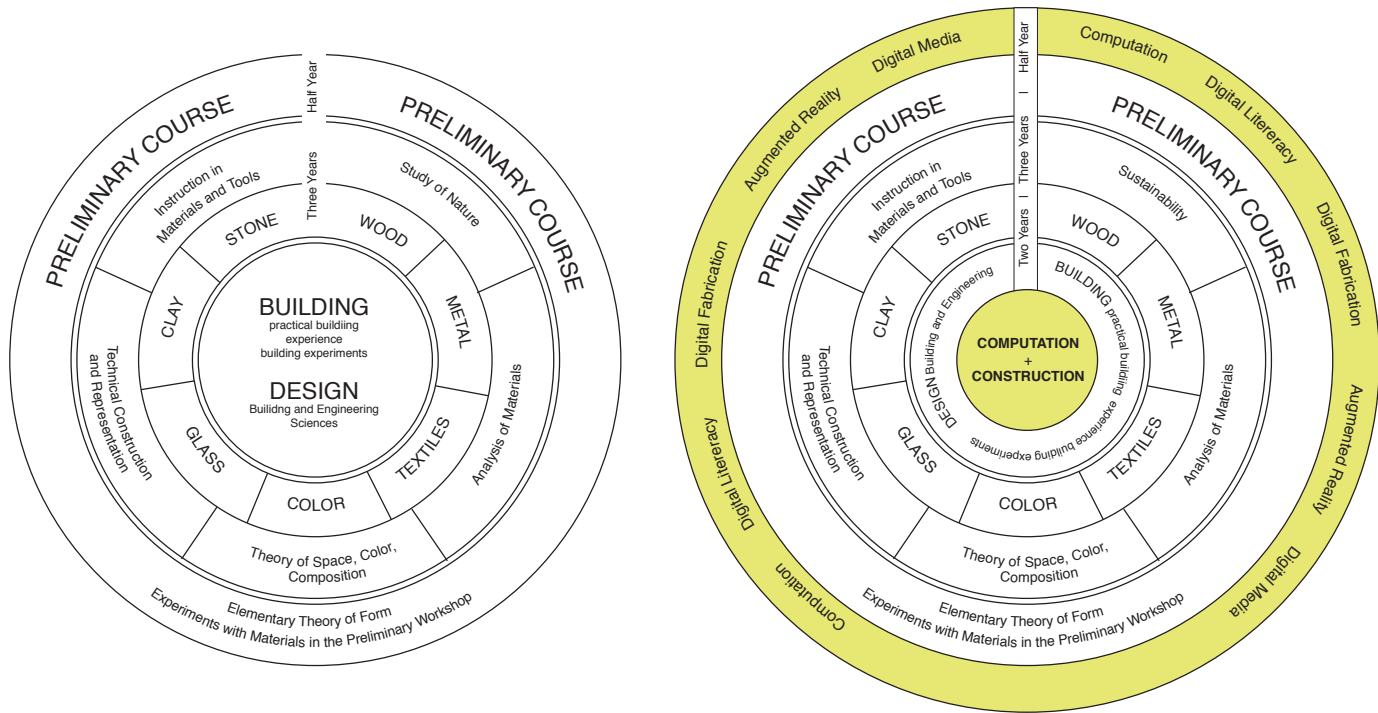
PRELIMINARY COURSE
Half Year
PRELIMINARY COURSE
Instruction in Materials and Tools
Three Years
Study of Nature
STONE
WOOD
CLAY
METAL
BUILDING
practical buildiing experience
building experiments
DESIGN
Builidng and Engineering Sciences
Technical Construction and Representation
Analysis of Materials
GLASS
TEXTILES
COLOR
Theory of Space, Color, Composition
Elementary Theory of Form
Experiments with Materials in the Preliminary Workshop

Digital Media
Computation
Half Year
Augmented Reality
Digital Literacy
PRELIMINARY COURSE
Three Years
PRELIMINARY COURSE
Instruction in Materials and Tools
Sustainability
STONE
WOOD
Two Years
Digital Fabrication
Digital Fabrication
DESIGN Building and Engineering
BUILDING practical building experience building experiments
CLAY
METAL
COMPUTATION + CONSTRUCTION
Technical Construction and Representation
Analysis of Materials
Augmented Reality
Digital Literacy
GLASS
TEXTILES
COLOR
Theory of Space, Color, Composition
Elementary Theory of Form
Experiments with Materials in the Preliminary Workshop
Computation
Digital Media